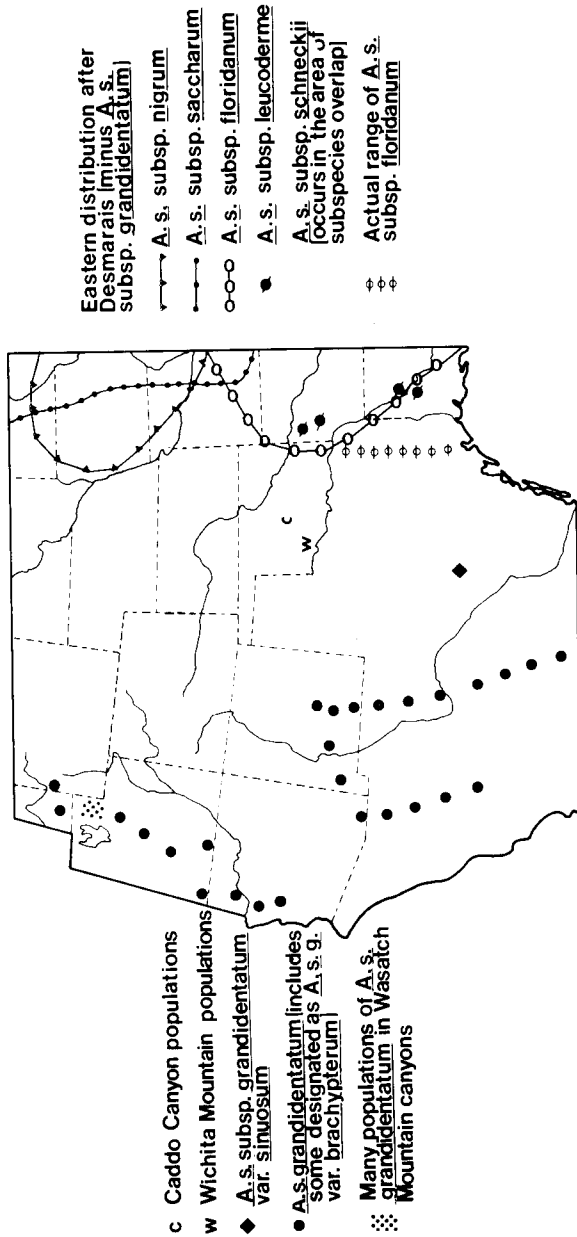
c Caddo Canyon populations

w Wichita Mountain populations

A. s. subsp. grandidentatum var. sinuosum

A. s. grandidentatum (includes some designated as A. s. g. var. brachypterum)

Many populations of A. s. grandidentatum in Wasatch Mountain canyons

c

w

Eastern distribution after Desmarais (minus A. s. subsp. grandidentatum)

A. s. subsp. nigrum

A. s. subsp. saccharum

A. s. subsp. floridanum

A. s. subsp. leucoderme

A. s. subsp. schneckii (occurs in the area of subspecies overlap)

Actual range of A. s. subsp. floridanum